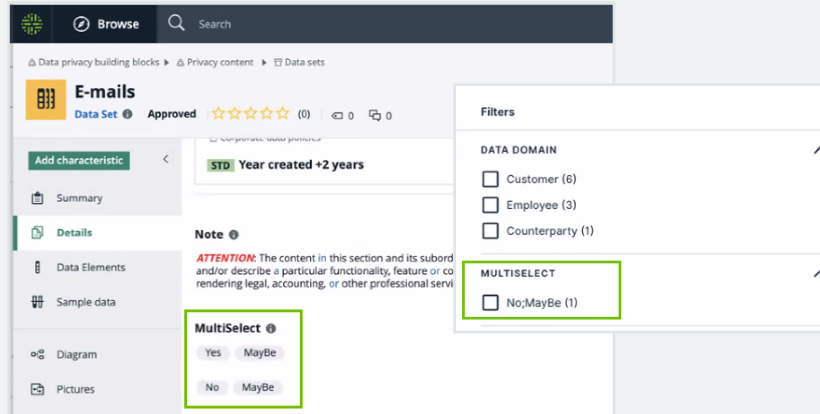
Browse
Search
Data privacy building blocks ▸ Privacy content ▸ Data sets
E-mails
Data Set
Approved
(0)
0
0
Corporate data policies
STD Year created +2 years
Add characteristic
Summary
Details
Data Elements
Sample data
Diagram
Pictures
Note
ATTENTION: The content in this section and its subord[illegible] and/or describe a particular functionality, feature or co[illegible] rendering legal, accounting, or other professional servi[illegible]
MultiSelect
Yes MayBe
No MayBe
Filters
DATA DOMAIN
Customer (6)
Employee (3)
Counterparty (1)
MULTISELECT
No;MayBe (1)